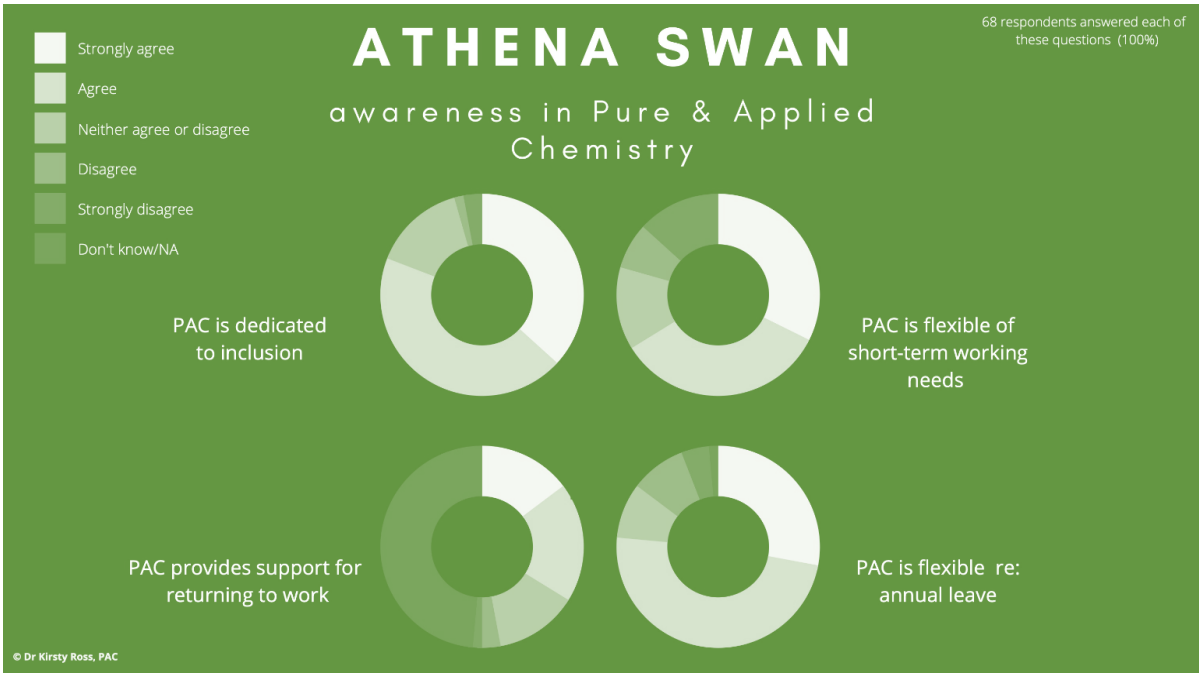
Strongly agree
Agree
Neither agree or disagree
Disagree
Strongly disagree
Don't know/NA

ATHENA SWAN

awareness in Pure & Applied Chemistry

68 respondents answered each of these questions (100%)

PAC is dedicated to inclusion

PAC is flexible of short-term working needs

PAC provides support for returning to work

PAC is flexible re: annual leave

© Dr Kirsty Ross, PAC